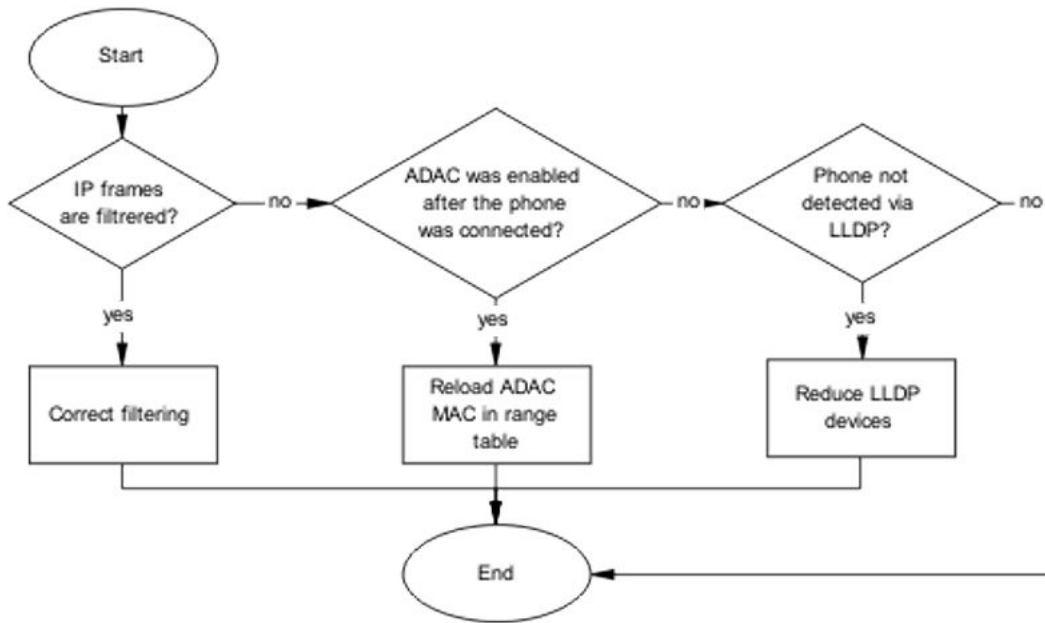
Start

IP frames are filtrered?

no

ADAC was enabled after the phone was connected?

no

Phone not detected via LLDP?

no

yes

Correct filtering

yes

Reload ADAC MAC in range table

yes

Reduce LLDP devices

End